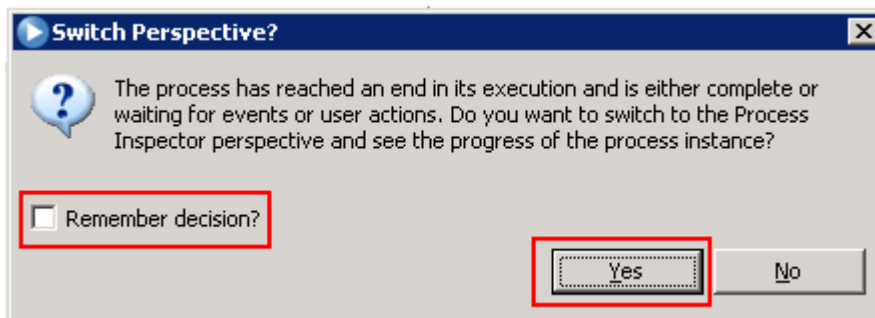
Switch Perspective?

The process has reached an end in its execution and is either complete or waiting for events or user actions. Do you want to switch to the Process Inspector perspective and see the progress of the process instance?

Remember decision?

Yes

No